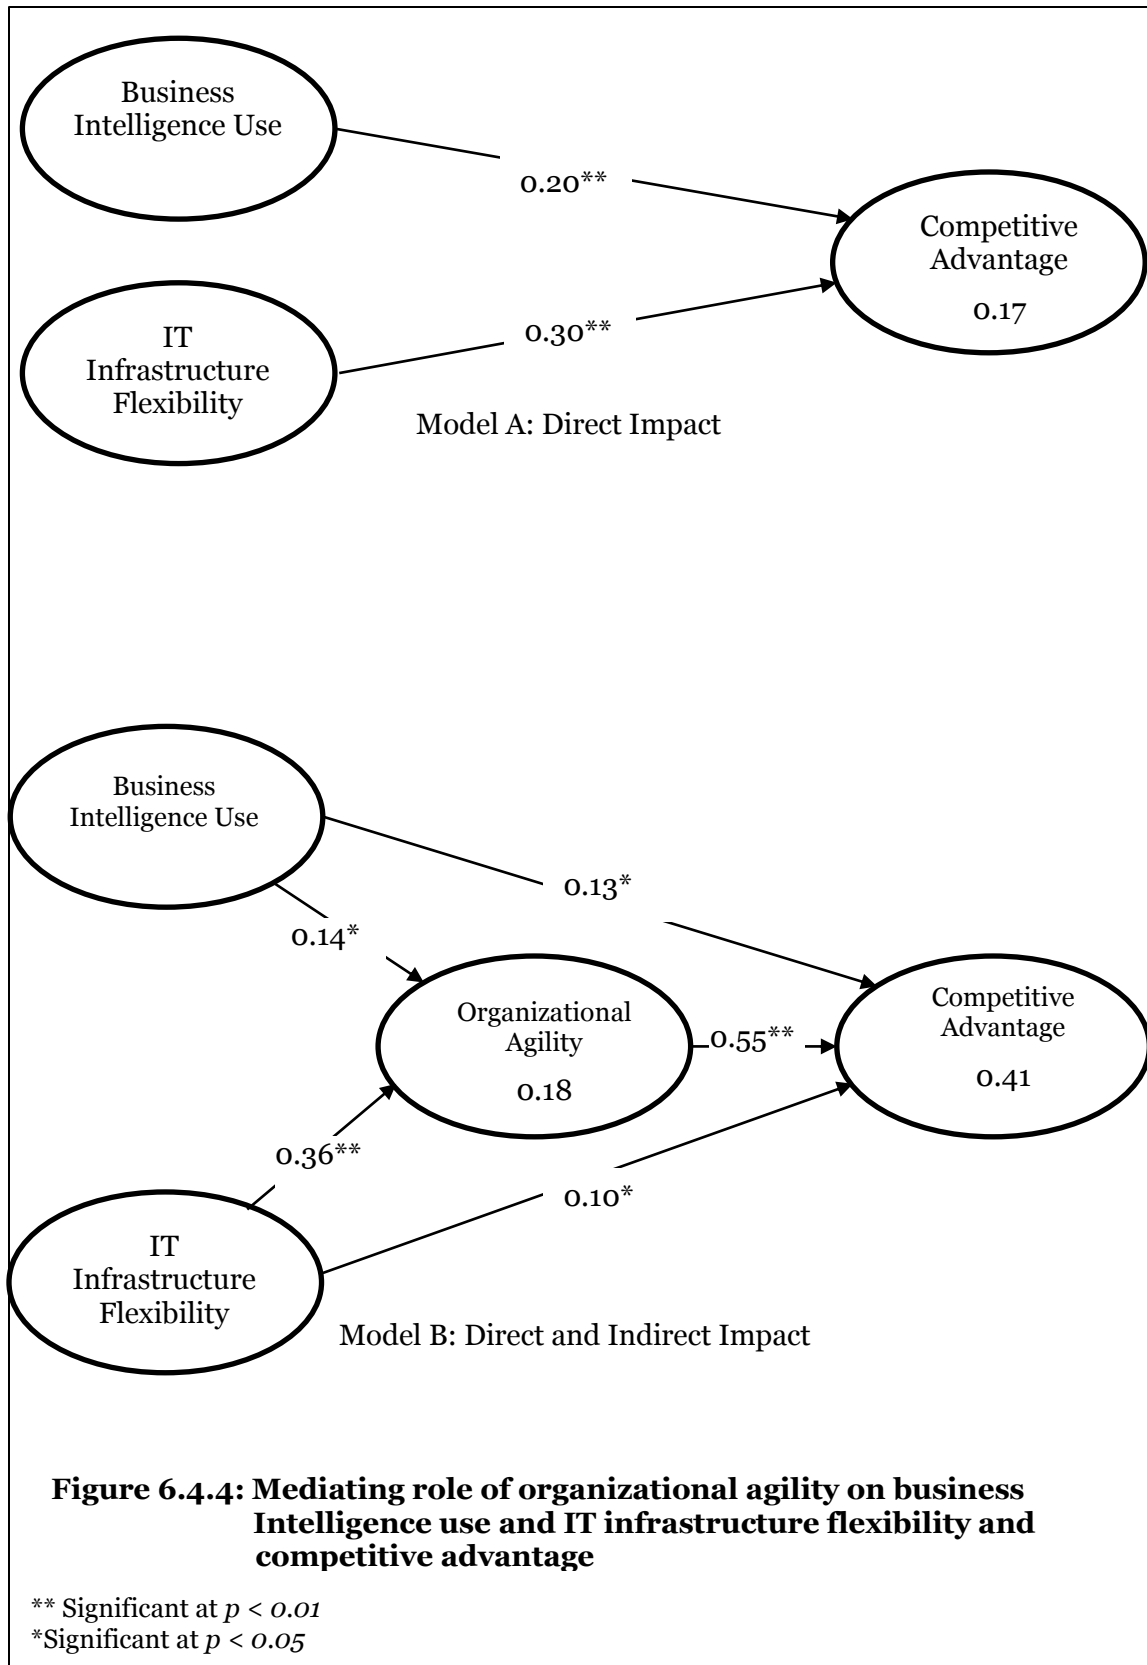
Business Intelligence Use

0.20**

Competitive Advantage

0.17

IT Infrastructure Flexibility

0.30**

Model A: Direct Impact

Business Intelligence Use

0.13*

0.14*

Organizational Agility

0.18

0.55**

Competitive Advantage

0.41

0.36**

0.10*

IT Infrastructure Flexibility

Model B: Direct and Indirect Impact

**Figure 6.4.4: Mediating role of organizational agility on business Intelligence use and IT infrastructure flexibility and competitive advantage**

** Significant at $p < 0.01$
*Significant at $p < 0.05$